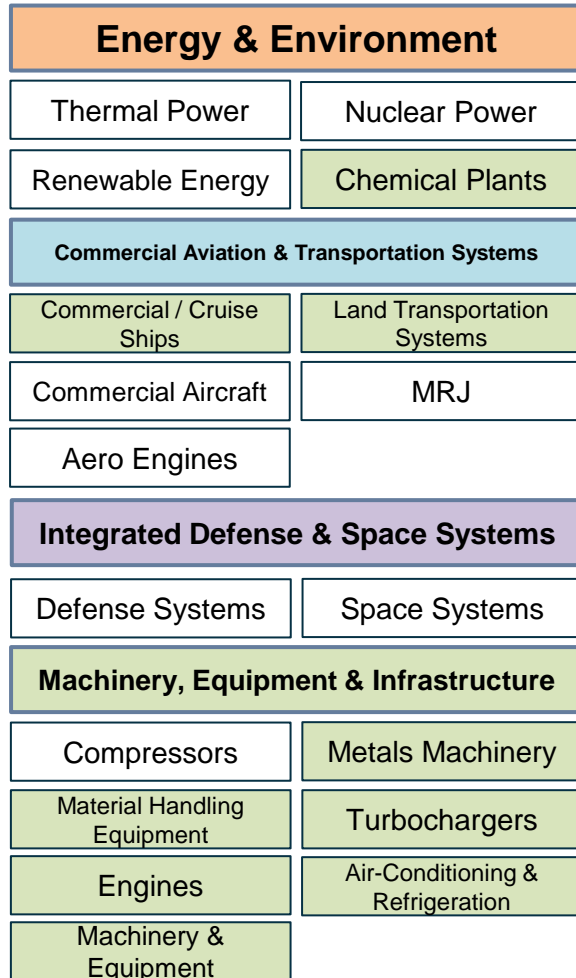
Energy & Environment

| Thermal Power | Nuclear Power |
|---|---|
| Renewable Energy | Chemical Plants |

Commercial Aviation & Transportation Systems

| Commercial / Cruise Ships | Land Transportation Systems |
|---|---|
| Commercial Aircraft | MRJ |
| Aero Engines | |

Integrated Defense & Space Systems

| Defense Systems | Space Systems |
|---|---|

Machinery, Equipment & Infrastructure

| Compressors | Metals Machinery |
|---|---|
| Material Handling Equipment | Turbochargers |
| Engines | Air-Conditioning & Refrigeration |
| Machinery & Equipment | |